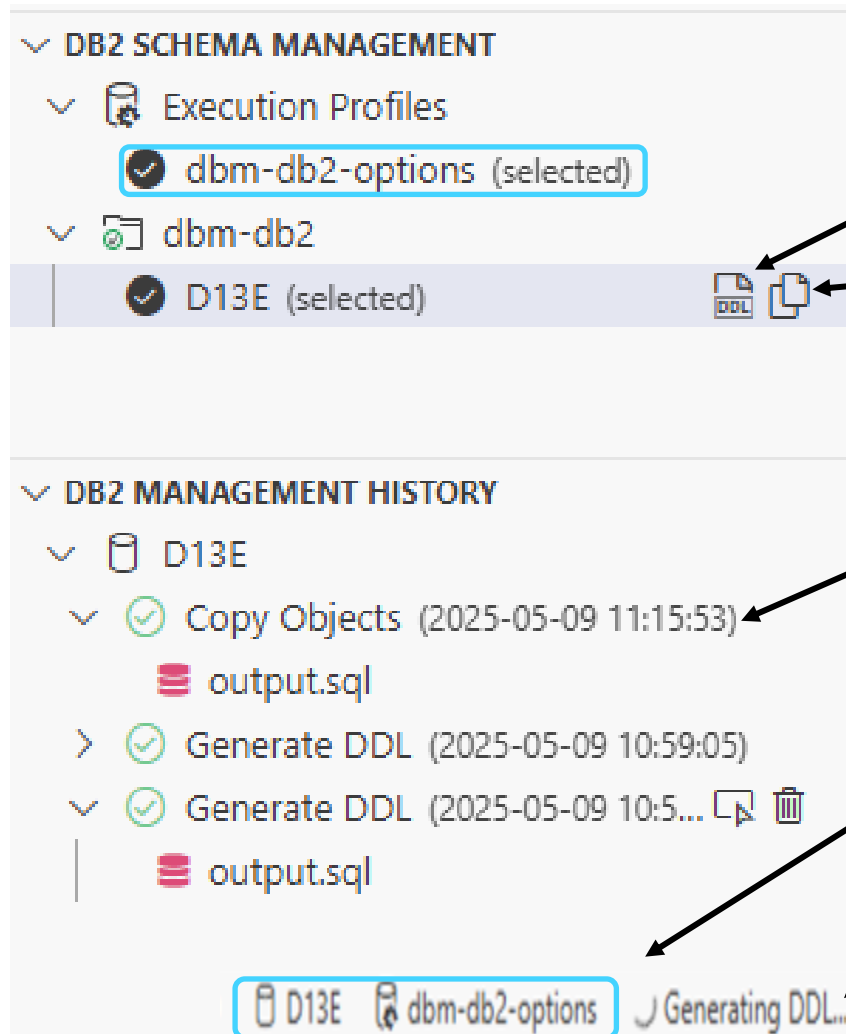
DB2 SCHEMA MANAGEMENT
Execution Profiles
dbm-db2-options (selected)
dbm-db2
D13E (selected)
DDL

DB2 MANAGEMENT HISTORY
D13E
Copy Objects (2025-05-09 11:15:53)
output.sql
Generate DDL (2025-05-09 10:59:05)
Generate DDL (2025-05-09 10:5...
output.sql

D13E dbm-db2-options Generating DDL..